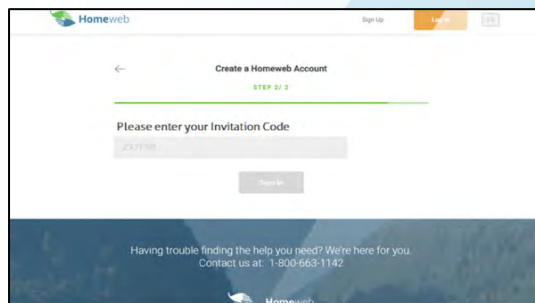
Homeweb

Sign Up

Log in

FR

←

Create a Homeweb Account

STEP 2/ 3

Please enter your Invitation Code

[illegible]

Sign In

Having trouble finding the help you need? We're here for you.
Contact us at: 1-800-663-1142

Homeweb